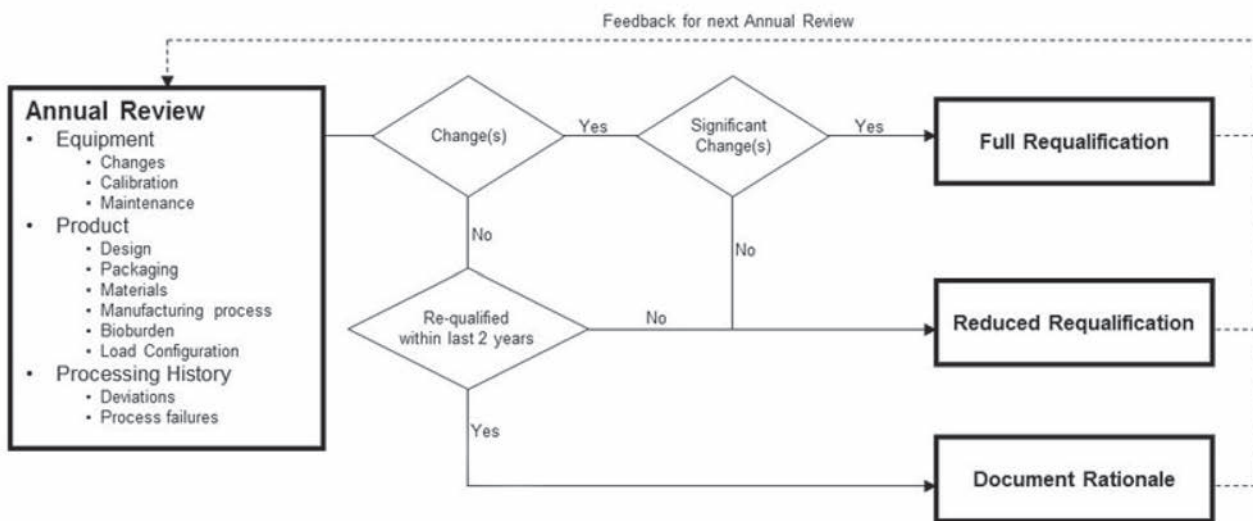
Feedback for next Annual Review

Annual Review
- Equipment
  - Changes
  - Calibration
  - Maintenance
- Product
  - Design
  - Packaging
  - Materials
  - Manufacturing process
  - Bioburden
  - Load Configuration
- Processing History
  - Deviations
  - Process failures

Change(s)

Yes

Significant Change(s)

Yes

Full Requalification

No

No

Re-qualified within last 2 years

No

Reduced Requalification

Yes

Document Rationale